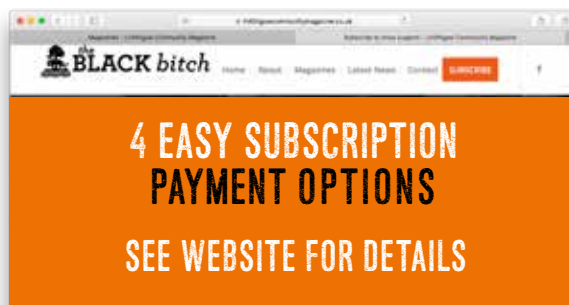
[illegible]

Magazines – Linlithgow Community Magazine

Subscribe to show support – Linlithgow Community Magazine

the BLACK bitch

Home About Magazines Latest News Contact SUBSCRIBE

f

4 EASY SUBSCRIPTION PAYMENT OPTIONS

SEE WEBSITE FOR DETAILS